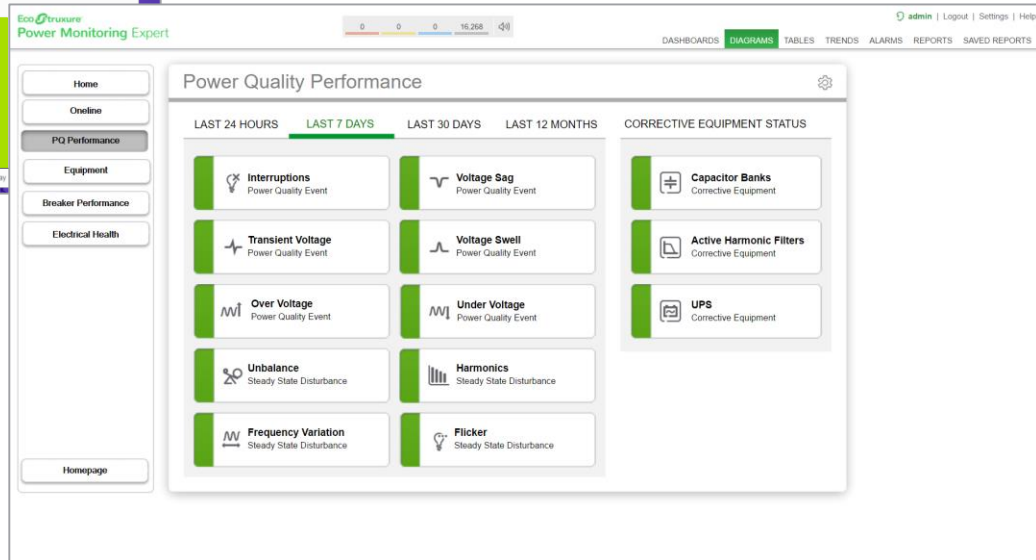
EcoStruxure
Power Monitoring Expert

0 0 0 16,268

admin | Logout | Settings | Help

DASHBOARDS DIAGRAMS TABLES TRENDS ALARMS REPORTS SAVED REPORTS

Home
Oneline
PQ Performance
Equipment
Breaker Performance
Electrical Health

Homepage

Power Quality Performance

LAST 24 HOURS LAST 7 DAYS LAST 30 DAYS LAST 12 MONTHS

CORRECTIVE EQUIPMENT STATUS

Interruptions
Power Quality Event

Voltage Sag
Power Quality Event

Transient Voltage
Power Quality Event

Voltage Swell
Power Quality Event

Over Voltage
Power Quality Event

Under Voltage
Power Quality Event

Unbalance
Steady State Disturbance

Harmonics
Steady State Disturbance

Frequency Variation
Steady State Disturbance

Flicker
Steady State Disturbance

Capacitor Banks
Corrective Equipment

Active Harmonic Filters
Corrective Equipment

UPS
Corrective Equipment